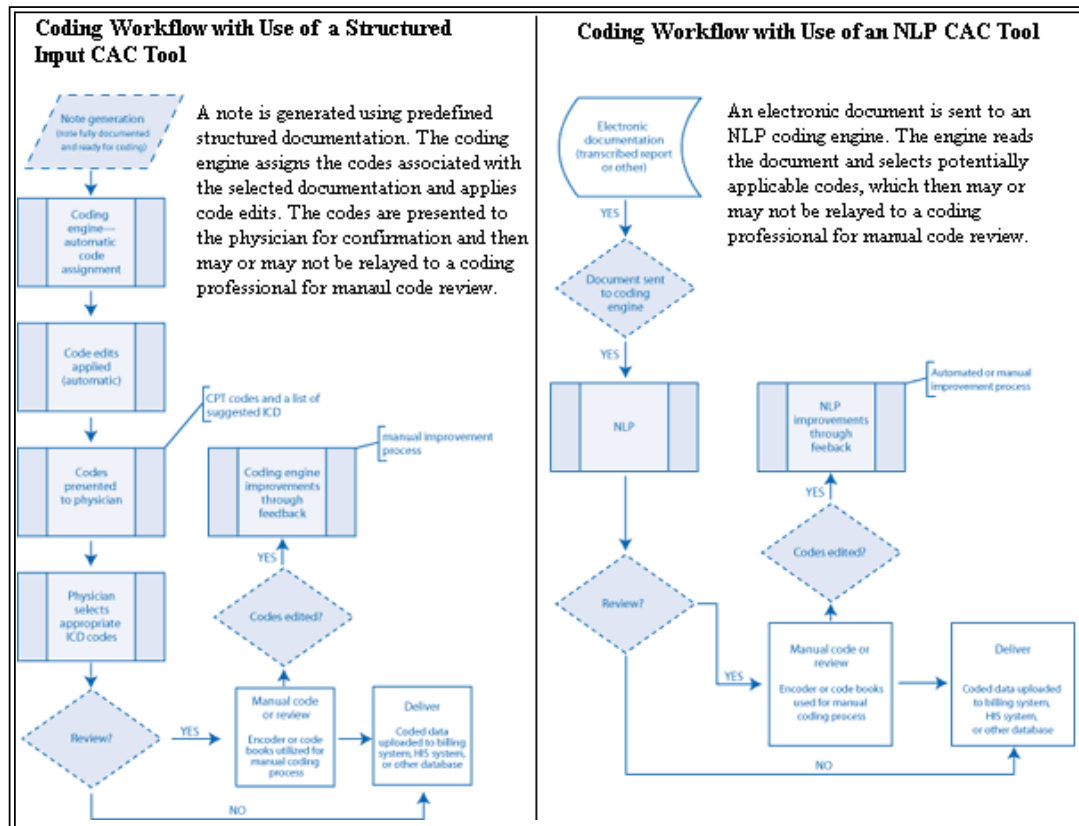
Coding Workflow with Use of a Structured Input CAC Tool

Note generation (note fully documented and ready for coding)

A note is generated using predefined structured documentation. The coding engine assigns the codes associated with the selected documentation and applies code edits. The codes are presented to the physician for confirmation and then may or may not be relayed to a coding professional for manaul code review.

Coding engine—automatic code assignment

Code edits applied (automatic)

CPT codes and a list of suggested ICD

Codes presented to physician

manual improvement process

Coding engine improvements through feedback

YES

Codes edited?

Physician selects appropriate ICD codes

Review?

YES

Manual code or review

Encoder or code books utilized for manual coding process

Deliver

Coded data uploaded to billing system, HIS system, or other database

NO

Coding Workflow with Use of an NLP CAC Tool

Electronic documentation (transcribed report or other)

An electronic document is sent to an NLP coding engine. The engine reads the document and selects potentially applicable codes, which then may or may not be relayed to a coding professional for manual code review.

YES

Document sent to coding engine

YES

Automated or manual improvement process

NLP

NLP improvements through feeback

YES

Codes edited?

Review?

YES

Manual code or review

Encoder or code books used for manual coding process

Deliver

Coded data uploaded to billing system, HIS system, or other database

NO